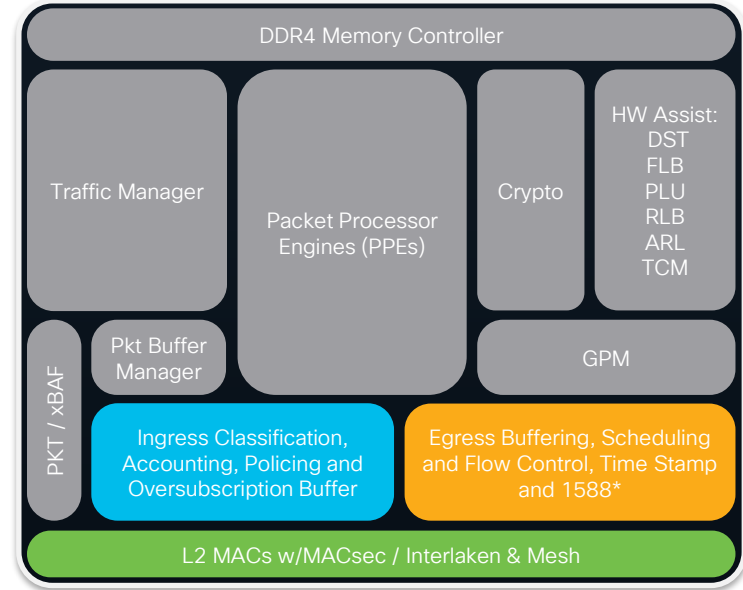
DDR4 Memory Controller

Traffic Manager

Packet Processor Engines (PPEs)

Crypto

HW Assist:
DST
FLB
PLU
RLB
ARL
TCM

PKT / xBAF

Pkt Buffer Manager

GPM

Ingress Classification, Accounting, Policing and Oversubscription Buffer

Egress Buffering, Scheduling and Flow Control, Time Stamp and 1588*

L2 MACs w/MACsec / Interlaken & Mesh